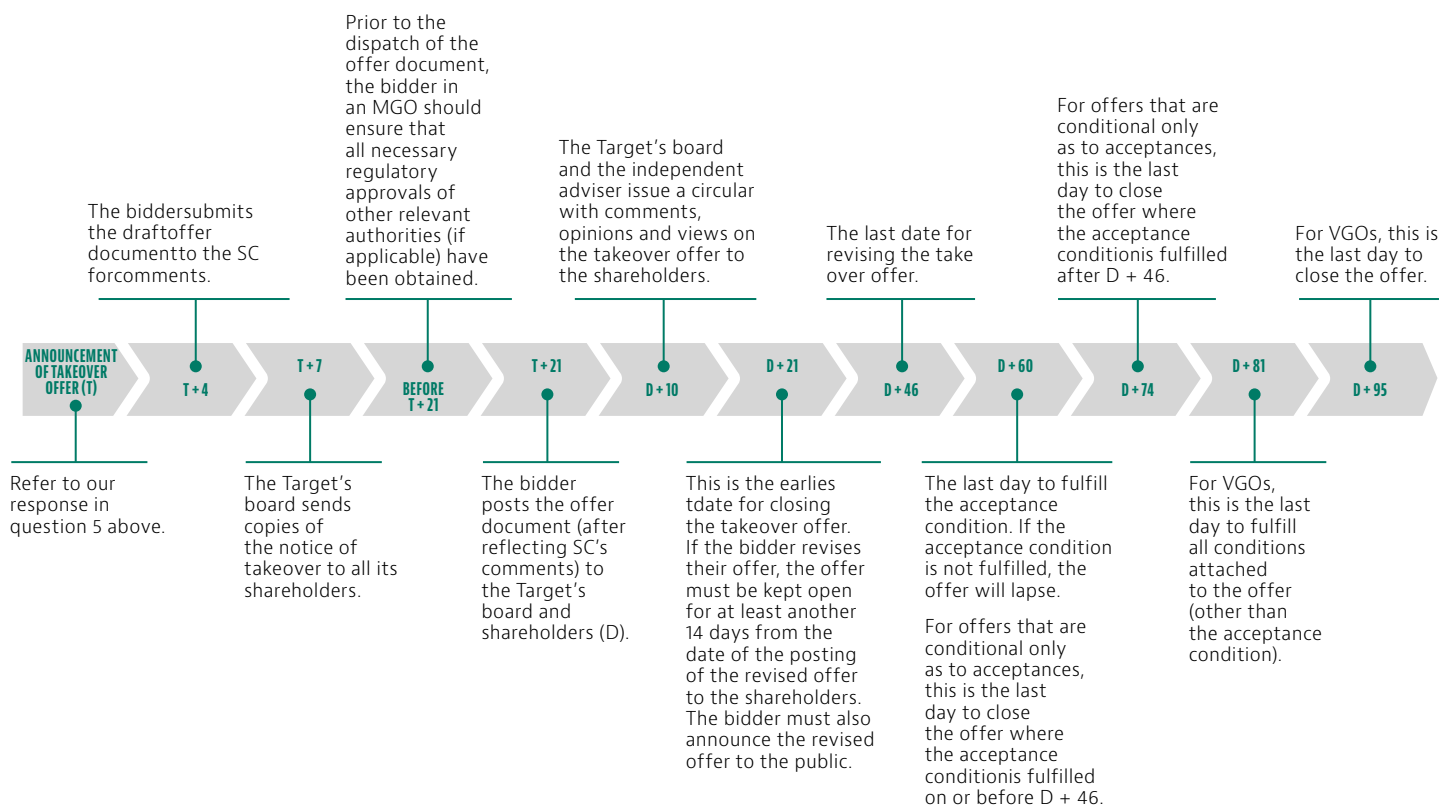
Prior to the dispatch of the offer document, the bidder in an MGO should ensure that all necessary regulatory approvals of other relevant authorities (if applicable) have been obtained.

The biddersubmits the draftoffer documentto the SC forcomments.

The Target's board and the independent adviser issue a circular with comments, opinions and views on the takeover offer to the shareholders.

The last date for revising the take over offer.

For offers that are conditional only as to acceptances, this is the last day to close the offer where the acceptance conditionis fulfilled after D + 46.

For VGOs, this is the last day to close the offer.

ANNOUNCEMENT OF TAKEOVER OFFER (T)

T + 4

T + 7

BEFORE T + 21

T + 21

D + 10

D + 21

D + 46

D + 60

D + 74

D + 81

D + 95

Refer to our response in question 5 above.

The Target's board sends copies of the notice of takeover to all its shareholders.

The bidder posts the offer document (after reflecting SC's comments) to the Target's board and shareholders (D).

This is the earlies tdate for closing the takeover offer. If the bidder revises their offer, the offer must be kept open for at least another 14 days from the date of the posting of the revised offer to the shareholders. The bidder must also announce the revised offer to the public.

The last day to fulfill the acceptance condition. If the acceptance condition is not fulfilled, the offer will lapse.

For offers that are conditional only as to acceptances, this is the last day to close the offer where the acceptance conditionis fulfilled on or before D + 46.

For VGOs, this is the last day to fulfill all conditions attached to the offer (other than the acceptance condition).